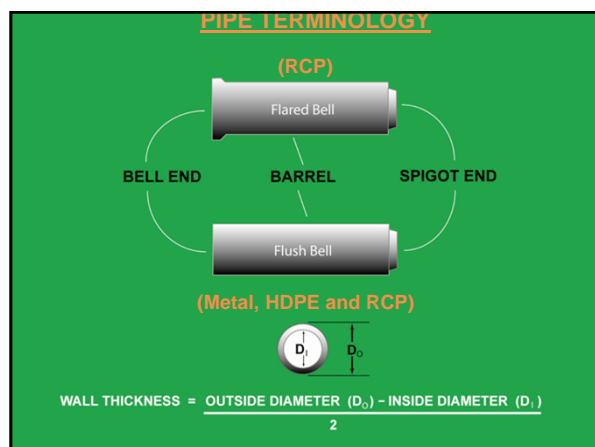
PIPE TERMINOLOGY

(RCP)

Flared Bell

BELL END

BARREL

SPIGOT END

Flush Bell

(Metal, HDPE and RCP)

$D_I$

$D_O$

WALL THICKNESS = $\frac{\text{OUTSIDE DIAMETER } (D_O) - \text{INSIDE DIAMETER } (D_I)}{2}$